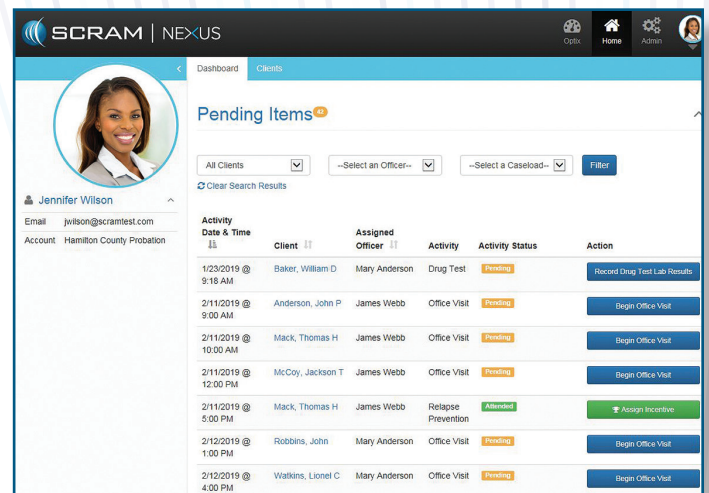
SCRAM | NEXUS

Optix Home Admin

Dashboard Clients

Jennifer Wilson

Email jwilson@scramtest.com
Account Hamilton County Probation

Pending Items 42

All Clients
--Select an Officer--
--Select a Caseload--
Filter

Clear Search Results

| Activity Date & Time | Client | Assigned Officer | Activity | Activity Status | Action |
|---|---|---|---|---|---|
| 1/23/2019 @ 9:18 AM | Baker, William D | Mary Anderson | Drug Test | Pending | Record Drug Test Lab Results |
| 2/11/2019 @ 9:00 AM | Anderson, John P | James Webb | Office Visit | Pending | Begin Office Visit |
| 2/11/2019 @ 10:00 AM | Mack, Thomas H | James Webb | Office Visit | Pending | Begin Office Visit |
| 2/11/2019 @ 12:00 PM | McCoy, Jackson T | James Webb | Office Visit | Pending | Begin Office Visit |
| 2/11/2019 @ 5:00 PM | Mack, Thomas H | James Webb | Relapse Prevention | Attended | Assign Incentive |
| 2/12/2019 @ 1:00 PM | Robbins, John | Mary Anderson | Office Visit | Pending | Begin Office Visit |
| 2/12/2019 @ 4:00 PM | Watkins, Lionel C | Mary Anderson | Office Visit | Pending | Begin Office Visit |